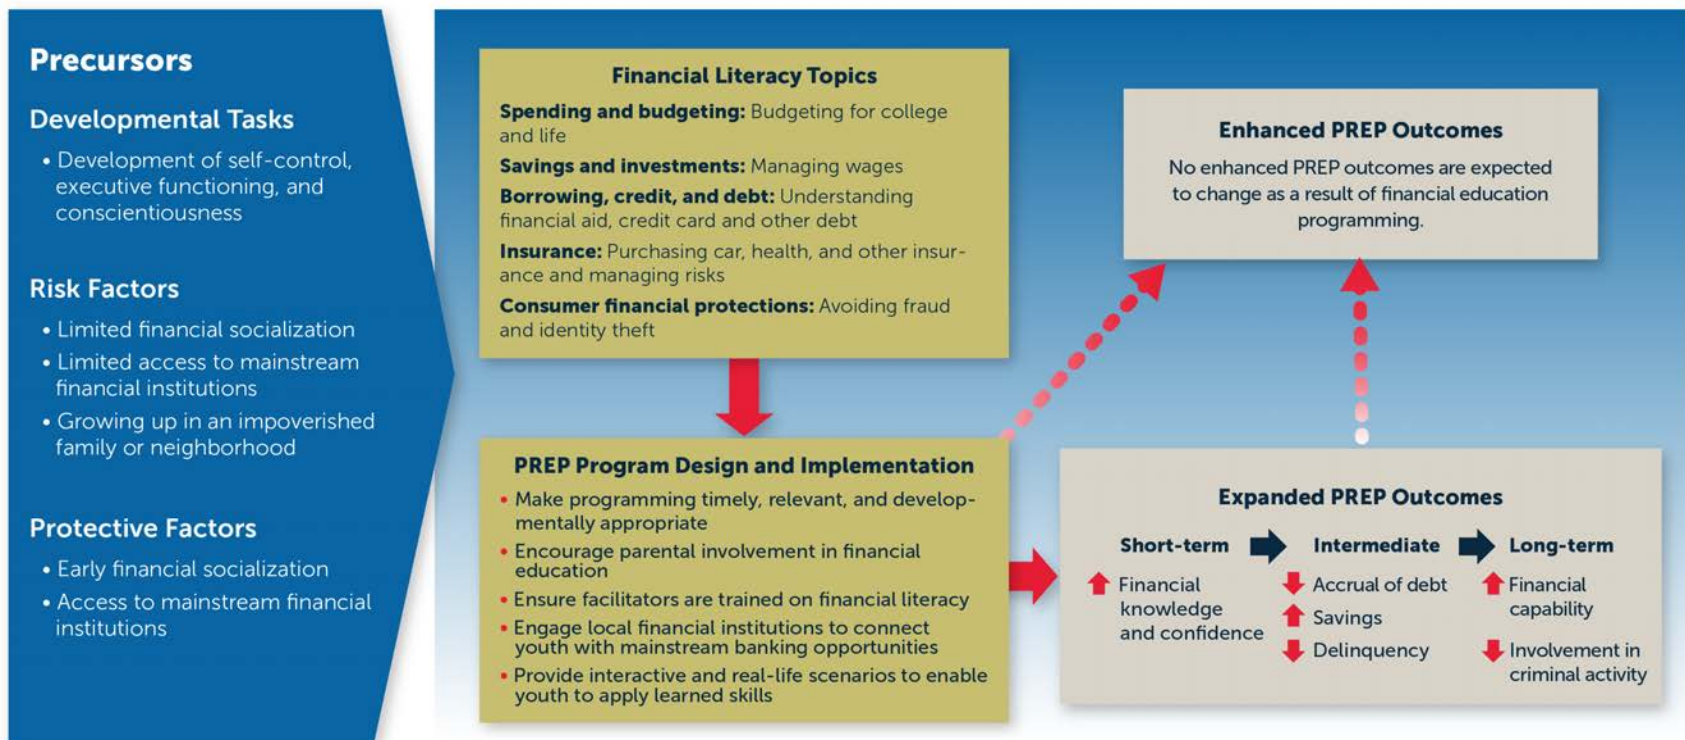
Precursors

Developmental Tasks

• Development of self-control, executive functioning, and conscientiousness

Risk Factors

• Limited financial socialization
• Limited access to mainstream financial institutions
• Growing up in an impoverished family or neighborhood

Protective Factors

• Early financial socialization
• Access to mainstream financial institutions

Financial Literacy Topics

Spending and budgeting: Budgeting for college and life
Savings and investments: Managing wages
Borrowing, credit, and debt: Understanding financial aid, credit card and other debt
Insurance: Purchasing car, health, and other insurance and managing risks
Consumer financial protections: Avoiding fraud and identity theft

Enhanced PREP Outcomes

No enhanced PREP outcomes are expected to change as a result of financial education programming.

PREP Program Design and Implementation

• Make programming timely, relevant, and developmentally appropriate
• Encourage parental involvement in financial education
• Ensure facilitators are trained on financial literacy
• Engage local financial institutions to connect youth with mainstream banking opportunities
• Provide interactive and real-life scenarios to enable youth to apply learned skills

Expanded PREP Outcomes

Short-term
Financial knowledge and confidence

Intermediate
Accrual of debt
Savings
Delinquency

Long-term
Financial capability
Involvement in criminal activity